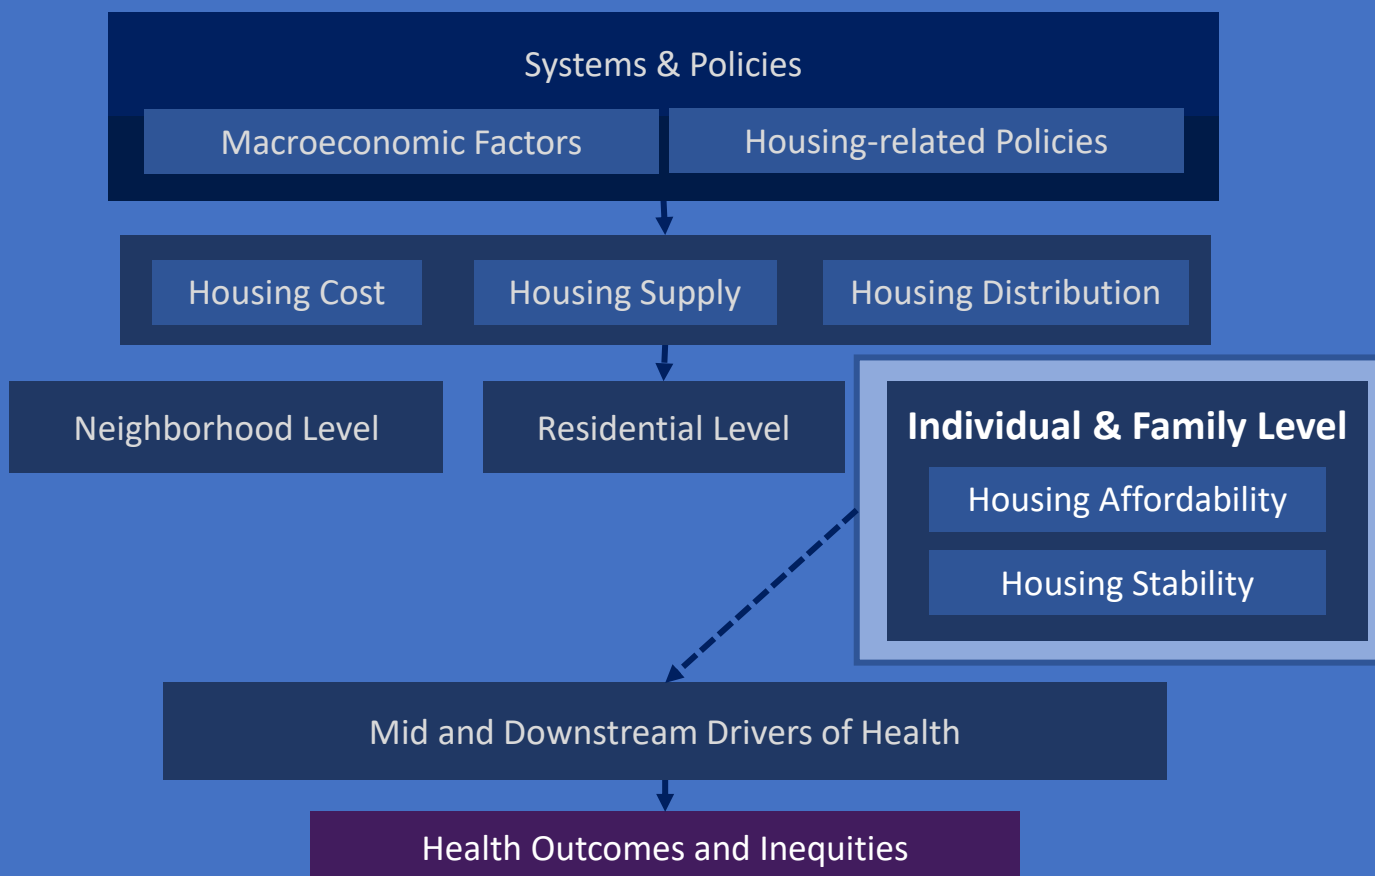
Systems & Policies

Macroeconomic Factors

Housing-related Policies

Housing Cost

Housing Supply

Housing Distribution

Neighborhood Level

Residential Level

Individual & Family Level

Housing Affordability

Housing Stability

Mid and Downstream Drivers of Health

Health Outcomes and Inequities